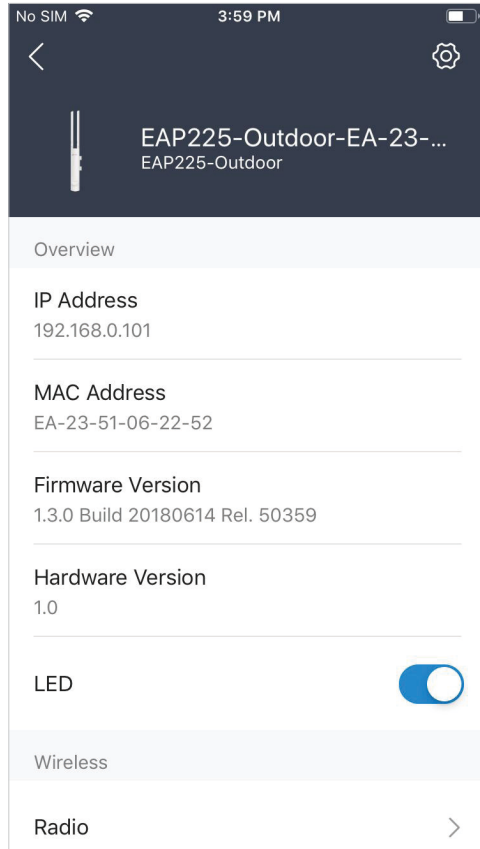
No SIM 3:59 PM

EAP225-Outdoor-EA-23-...
EAP225-Outdoor

Overview

IP Address
192.168.0.101

MAC Address
EA-23-51-06-22-52

Firmware Version
1.3.0 Build 20180614 Rel. 50359

Hardware Version
1.0

LED

Wireless

Radio